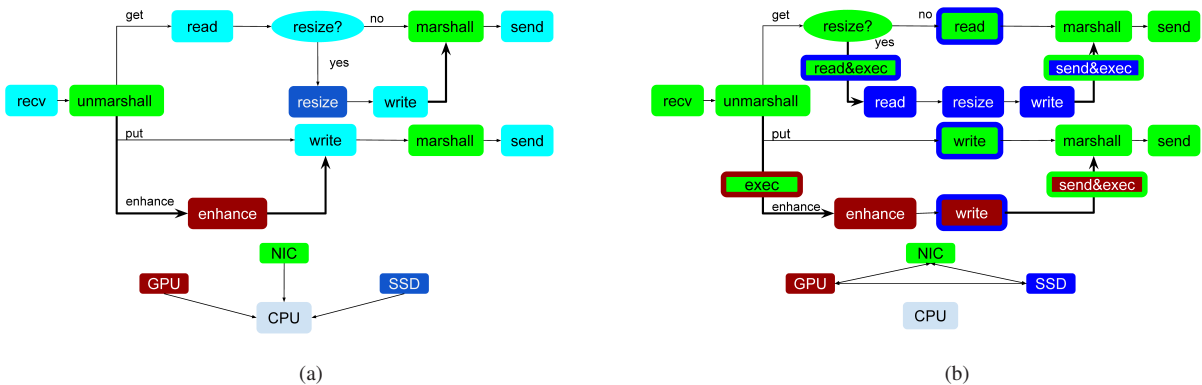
get
read
resize?
no
marshall
send
recv
unmarshall
yes
resize
write
put
write
marshall
send
enhance
enhance
NIC
GPU
SSD
CPU

(a)

get
resize?
no
read
marshall
send
yes
read&exec
send&exec
recv
unmarshall
read
resize
write
put
write
marshall
send
exec
send&exec
enhance
enhance
write
NIC
GPU
SSD
CPU

(b)